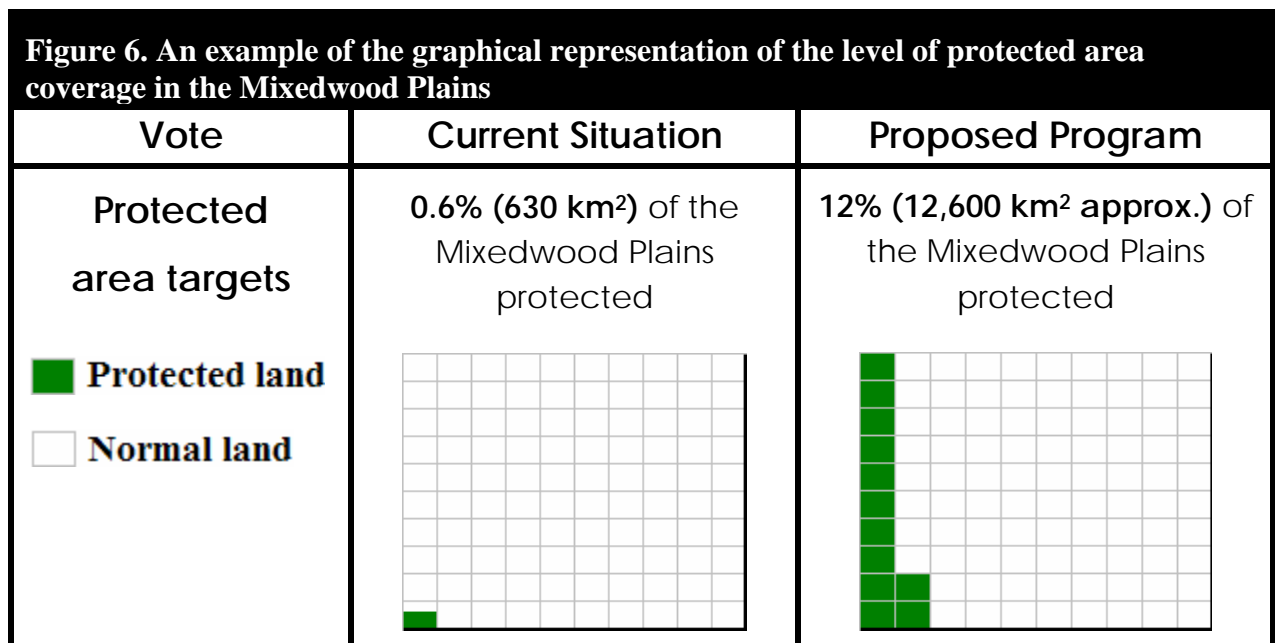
Figure 6. An example of the graphical representation of the level of protected area coverage in the Mixedwood Plains

| Vote | Current Situation | Proposed Program |
|---|---|---|
| Protected area targets<br>Protected land<br>Normal land | **0.6% (630 km$^2$)** of the Mixedwood Plains protected | **12% (12,600 km$^2$ approx.)** of the Mixedwood Plains protected |